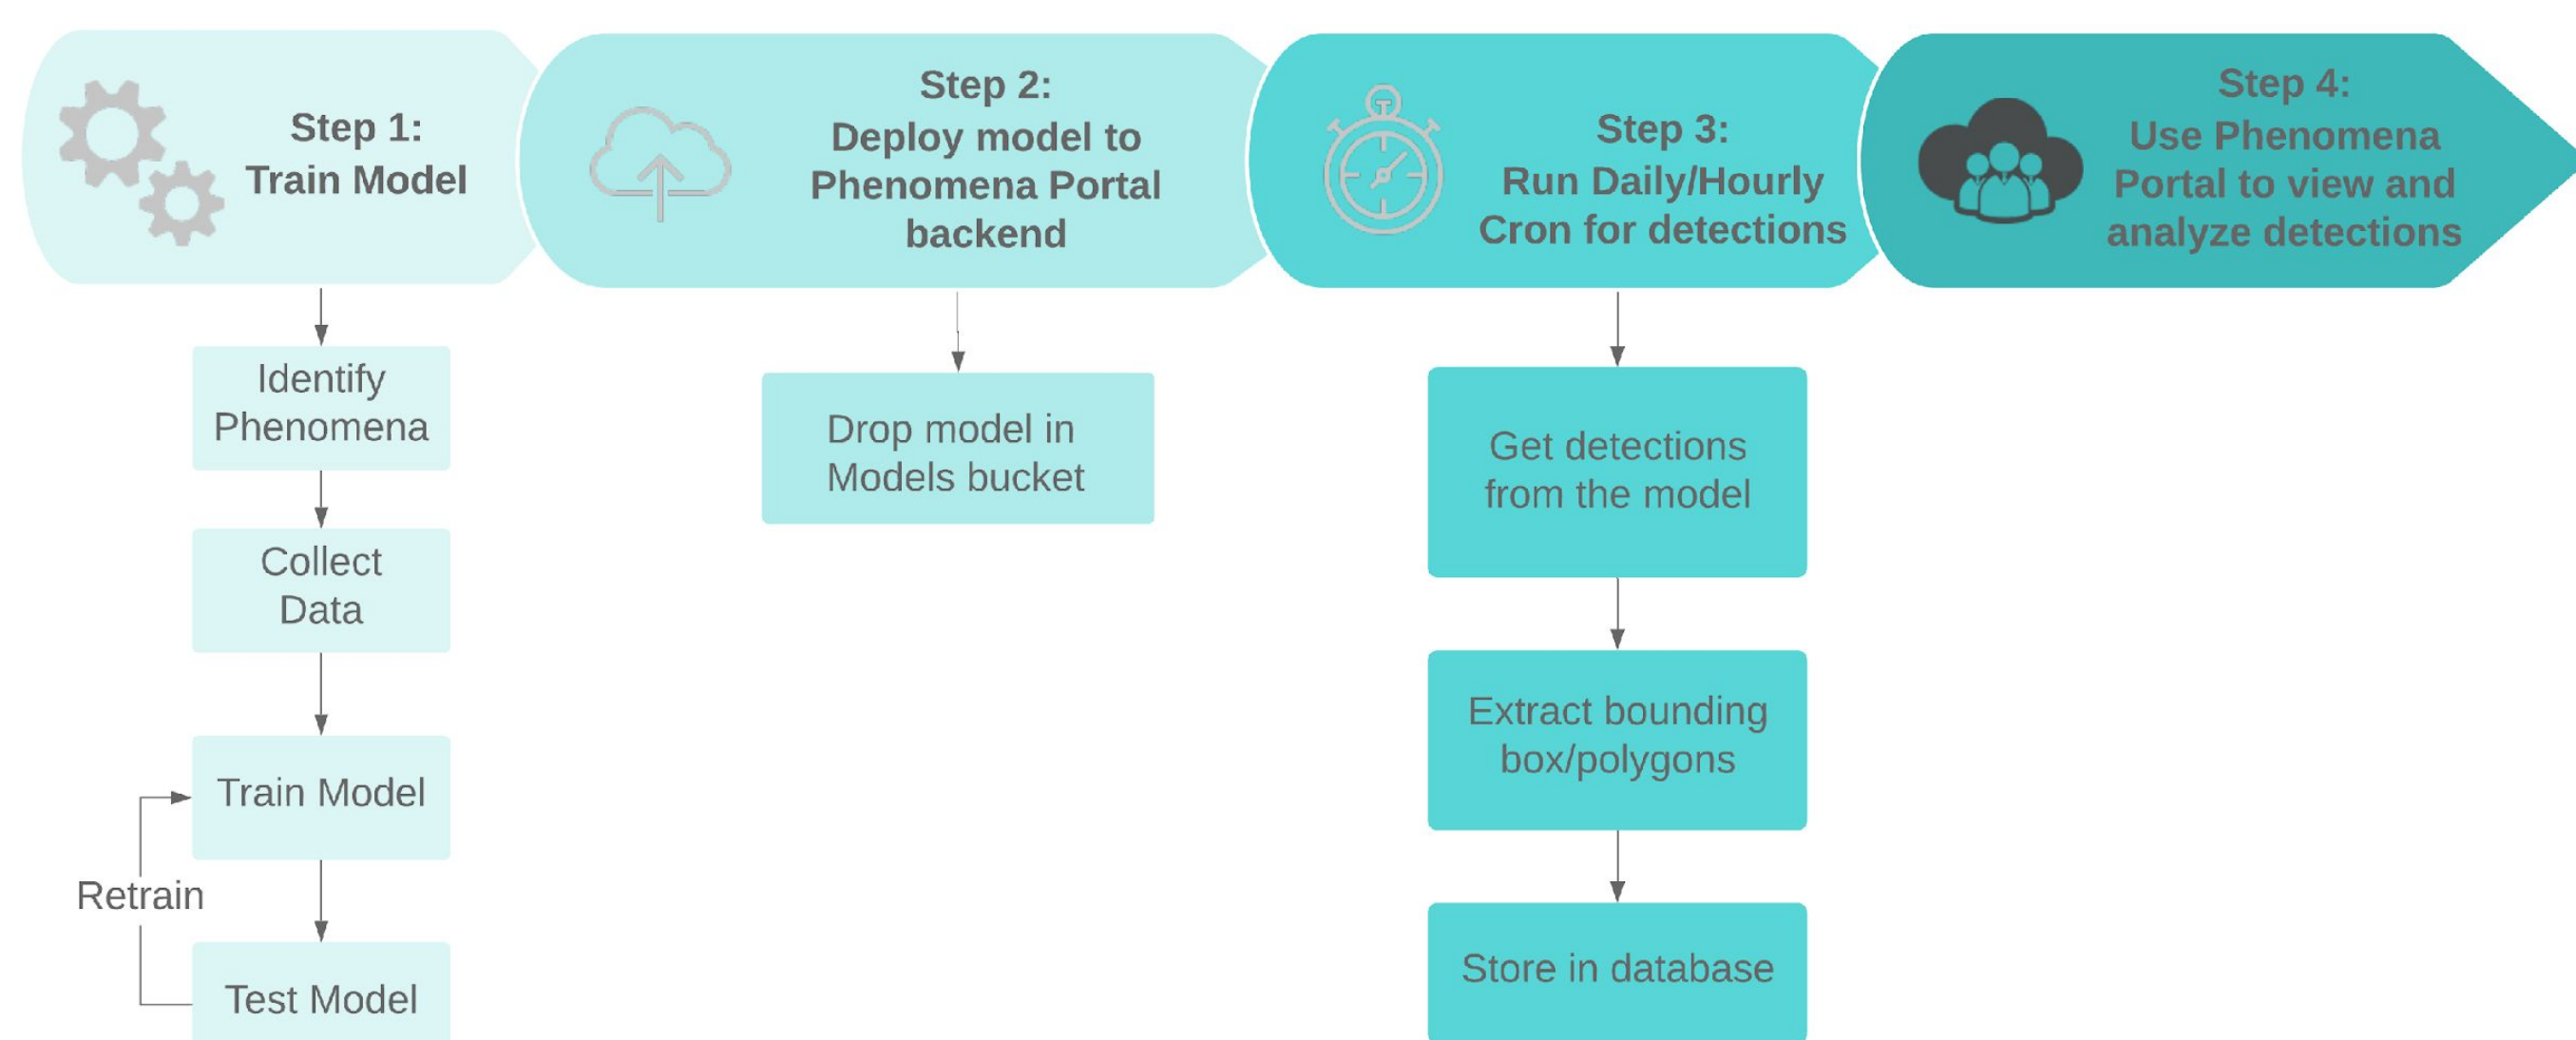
Step 1:
Train Model

Step 2:
Deploy model to Phenomena Portal backend

Step 3:
Run Daily/Hourly Cron for detections

Step 4:
Use Phenomena Portal to view and analyze detections

Identify Phenomena

Collect Data

Train Model

Retrain

Test Model

Drop model in Models bucket

Get detections from the model

Extract bounding box/polygons

Store in database